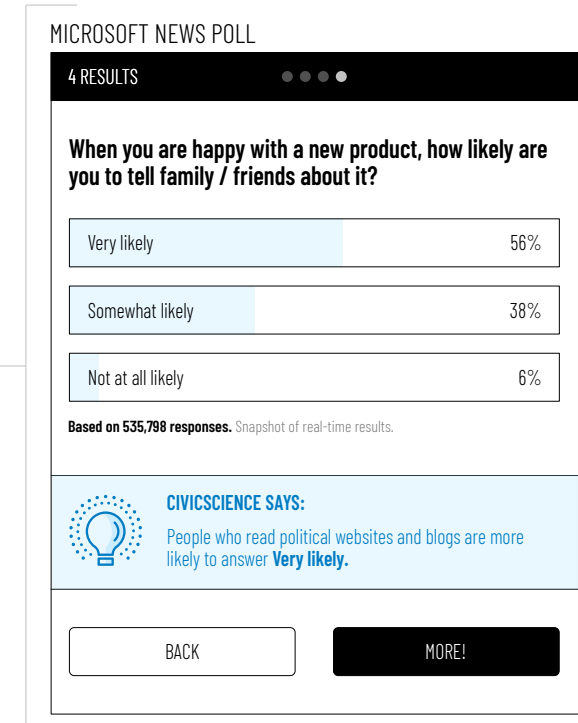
MICROSOFT NEWS POLL

4 RESULTS

When you are happy with a new product, how likely are you to tell family / friends about it?

| | |
|---|---|
| Very likely | 56% |
| Somewhat likely | 38% |
| Not at all likely | 6% |

**Based on 535,798 responses.** Snapshot of real-time results.

CIVICSCIENCE SAYS:

People who read political websites and blogs are more likely to answer **Very likely.**

BACK

MORE!